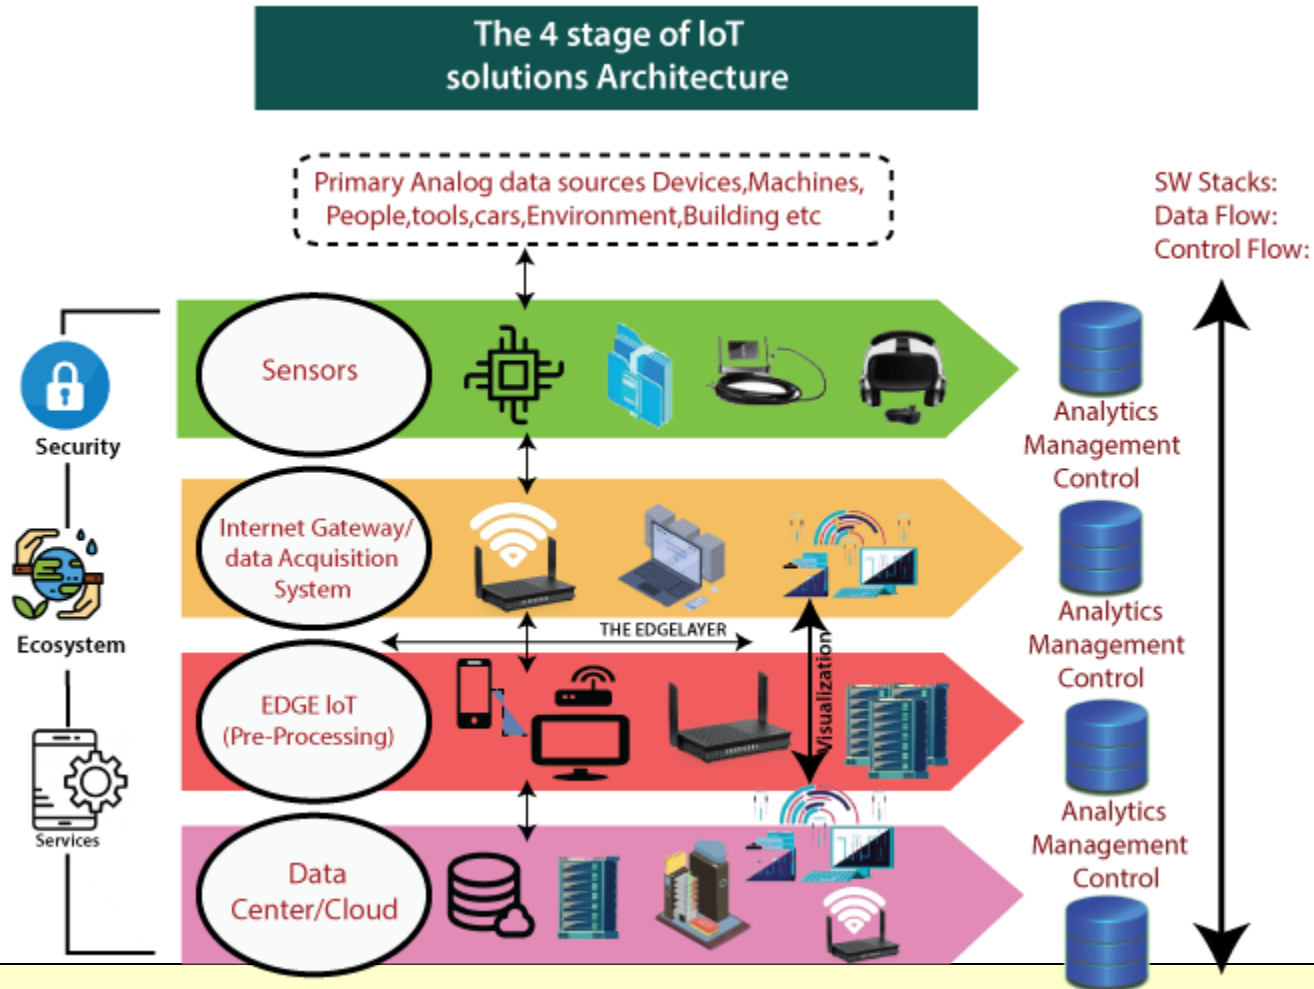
The 4 stage of IoT solutions Architecture

Primary Analog data sources Devices,Machines, People,tools,cars,Environment,Building etc

SW Stacks:
Data Flow:
Control Flow:

Security

Sensors

Analytics
Management
Control

Ecosystem

Internet Gateway/ data Acquisition System

Analytics
Management
Control

THE EDGELAYER

Visualization

EDGE IoT (Pre-Processing)

Analytics
Management
Control

Services

Data Center/Cloud